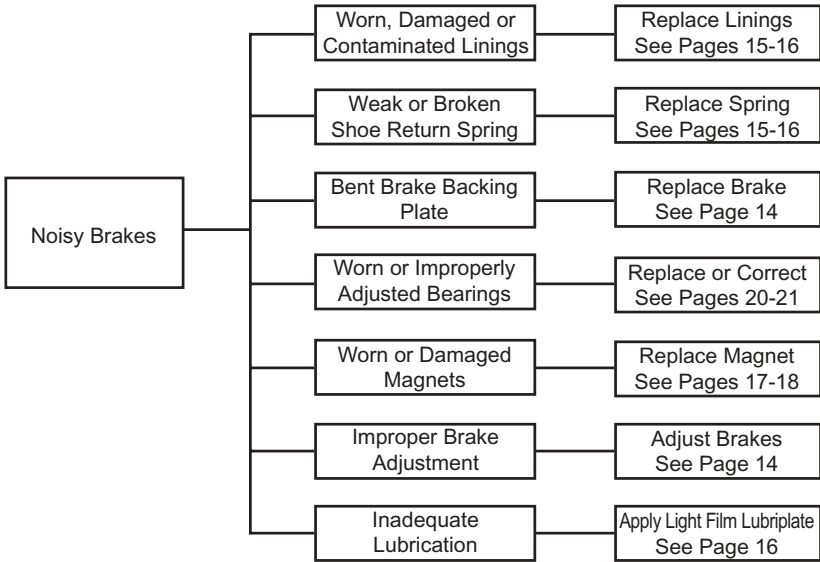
Noisy Brakes

Worn, Damaged or Contaminated Linings

Replace Linings See Pages 15-16

Weak or Broken Shoe Return Spring

Replace Spring See Pages 15-16

Bent Brake Backing Plate

Replace Brake See Page 14

Worn or Improperly Adjusted Bearings

Replace or Correct See Pages 20-21

Worn or Damaged Magnets

Replace Magnet See Pages 17-18

Improper Brake Adjustment

Adjust Brakes See Page 14

Inadequate Lubrication

Apply Light Film Lubriplate See Page 16